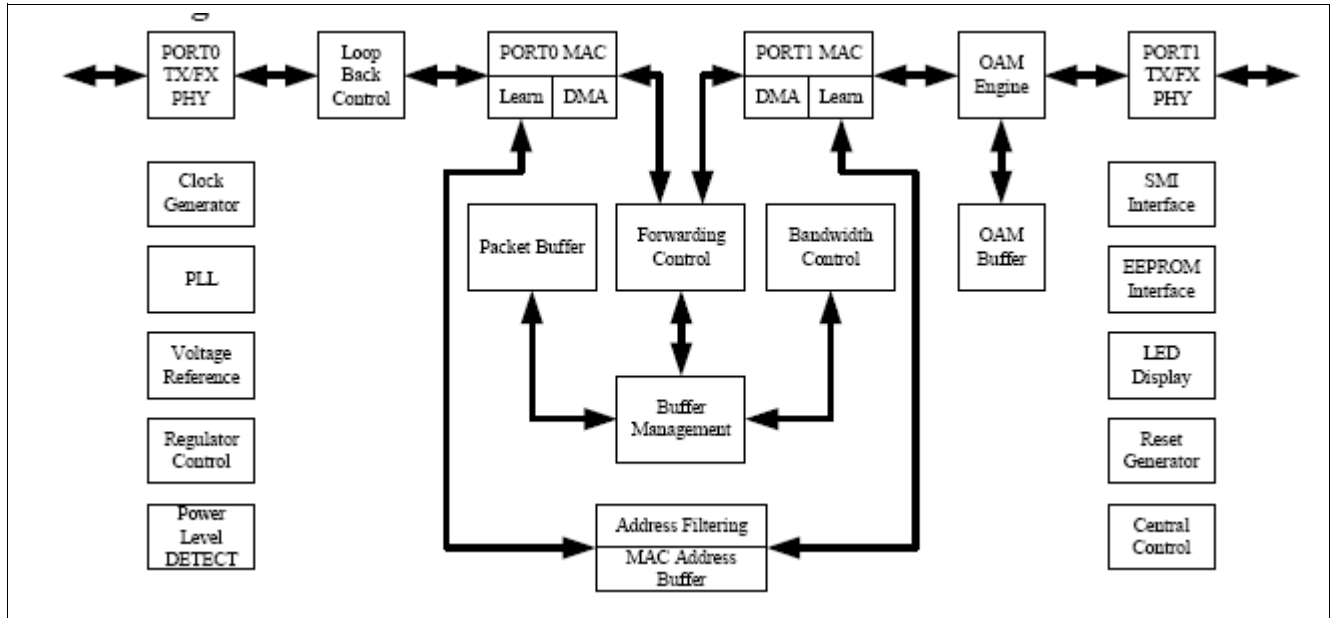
PORT0 TX/FX PHY

Loop Back Control

PORT0 MAC

Learn

DMA

PORT1 MAC

DMA

Learn

OAM Engine

PORT1 TX/FX PHY

Clock Generator

PLL

Voltage Reference

Regulator Control

Power Level DETECT

Packet Buffer

Forwarding Control

Bandwidth Control

Buffer Management

Address Filtering

MAC Address Buffer

OAM Buffer

SMI Interface

EEPROM Interface

LED Display

Reset Generator

Central Control